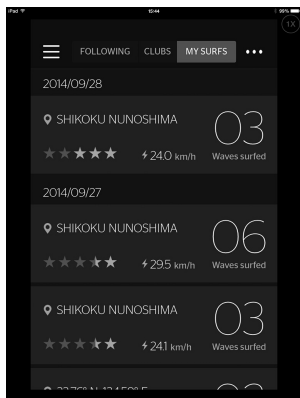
iPad
15:44
99%
1X

FOLLOWING CLUBS MY SURFS •••

2014/09/28

SHIKOKU NUNOSHIMA
03
24.0 km/h
Waves surfed

2014/09/27

SHIKOKU NUNOSHIMA
06
29.5 km/h
Waves surfed

SHIKOKU NUNOSHIMA
03
24.1 km/h
Waves surfed

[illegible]